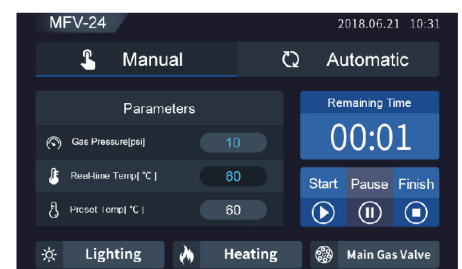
MFV-24

2018.06.21 10:31

Manual

Automatic

Parameters

Gas Pressure[psi]

10

Real-time Temp[ °C ]

60

Preset Temp[ °C ]

60

Remaining Time

00:01

Start

Pause

Finish

Lighting

Heating

Main Gas Valve